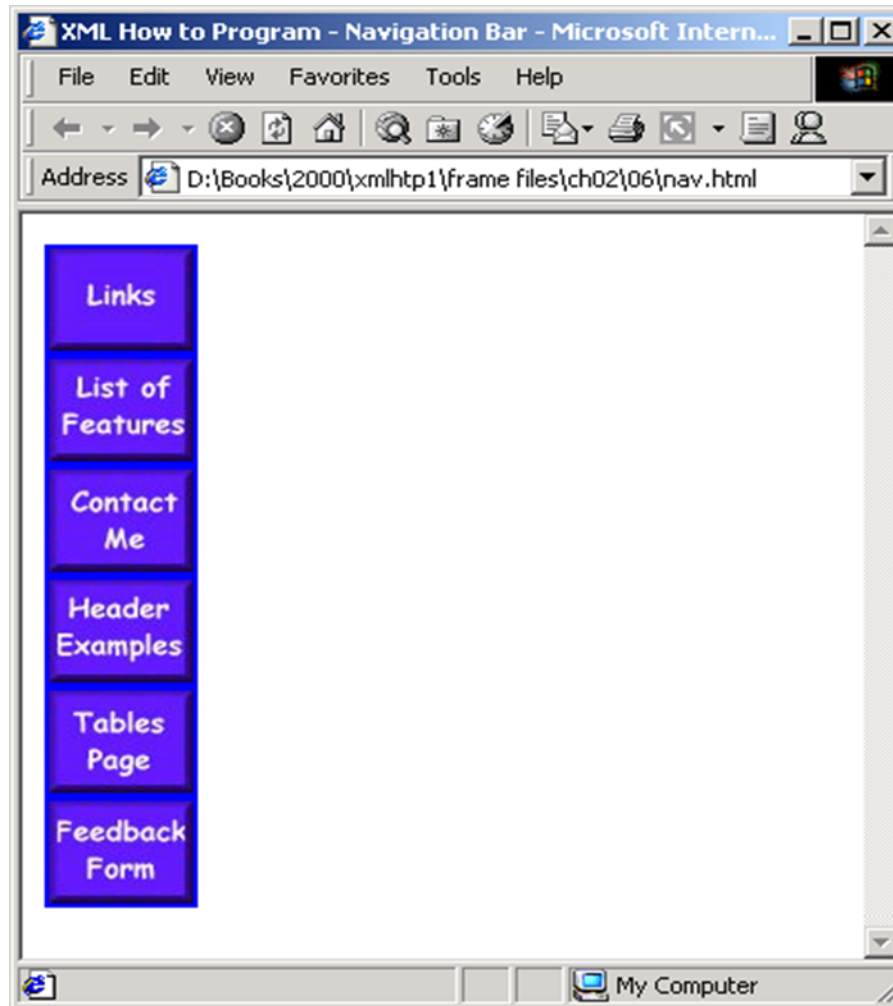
XML How to Program - Navigation Bar - Microsoft Intern...

File Edit View Favorites Tools Help

Address D:\Books\2000\xmlhtp1\frame files\ch02\06\nav.html

Links

List of Features

Contact Me

Header Examples

Tables Page

Feedback Form

My Computer